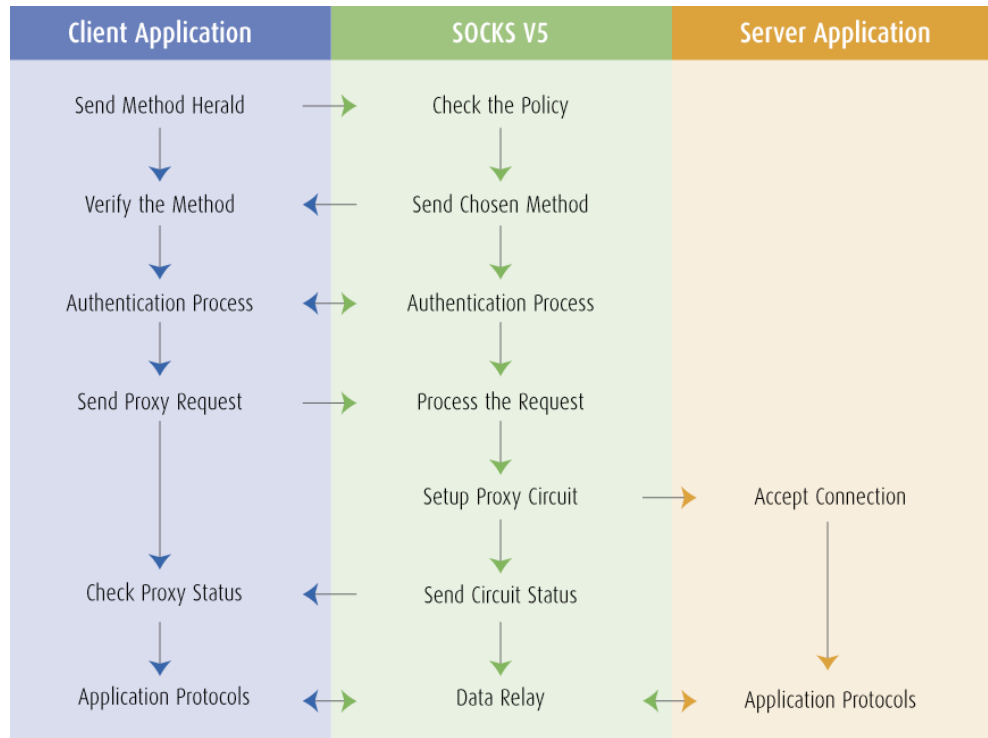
Client Application

Send Method Herald

Verify the Method

Authentication Process

Send Proxy Request

Check Proxy Status

Application Protocols

SOCKS V5

Check the Policy

Send Chosen Method

Authentication Process

Process the Request

Setup Proxy Circuit

Send Circuit Status

Data Relay

Server Application

Accept Connection

Application Protocols